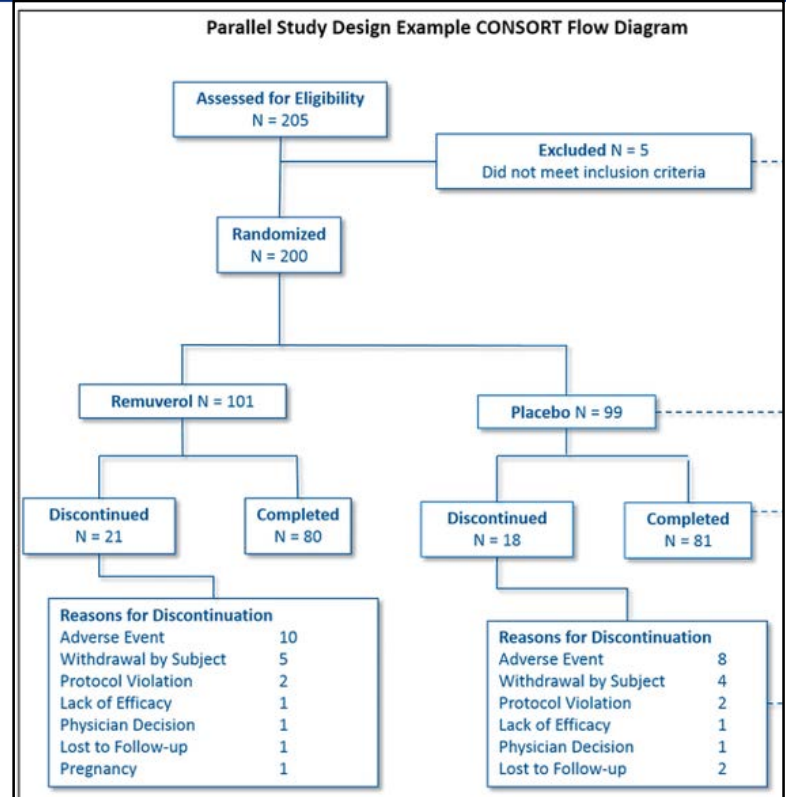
Parallel Study Design Example CONSORT Flow Diagram

Assessed for Eligibility
N = 205

Excluded N = 5
Did not meet inclusion criteria

Randomized
N = 200

Remuverol N = 101

Placebo N = 99

Discontinued
N = 21

Completed
N = 80

Discontinued
N = 18

Completed
N = 81

| Reasons for Discontinuation | |
|---|---|
| Adverse Event | 10 |
| Withdrawal by Subject | 5 |
| Protocol Violation | 2 |
| Lack of Efficacy | 1 |
| Physician Decision | 1 |
| Lost to Follow-up | 1 |
| Pregnancy | 1 |

| Reasons for Discontinuation | |
|---|---|
| Adverse Event | 8 |
| Withdrawal by Subject | 4 |
| Protocol Violation | 2 |
| Lack of Efficacy | 1 |
| Physician Decision | 1 |
| Lost to Follow-up | 2 |